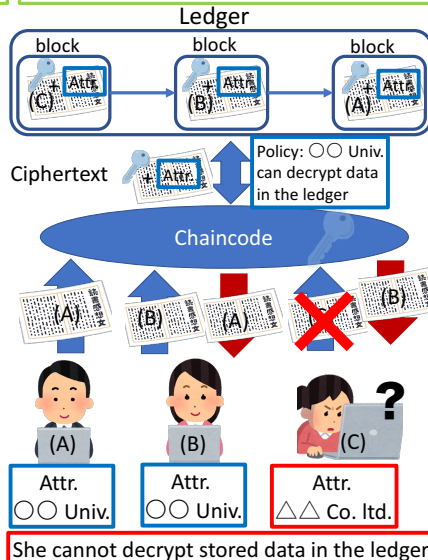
Ledger

block

(C) + Attr.

block

(B) + Attr.

block

(A) + Attr.

Ciphertext + Attr.

Policy: ○○ Univ. can decrypt data in the ledger

Chaincode

(A)

(B)

(A)

(B)

(A)

(B)

(C)

?

Attr. ○○ Univ.

Attr. ○○ Univ.

Attr. △△ Co. ltd.

She cannot decrypt stored data in the ledger